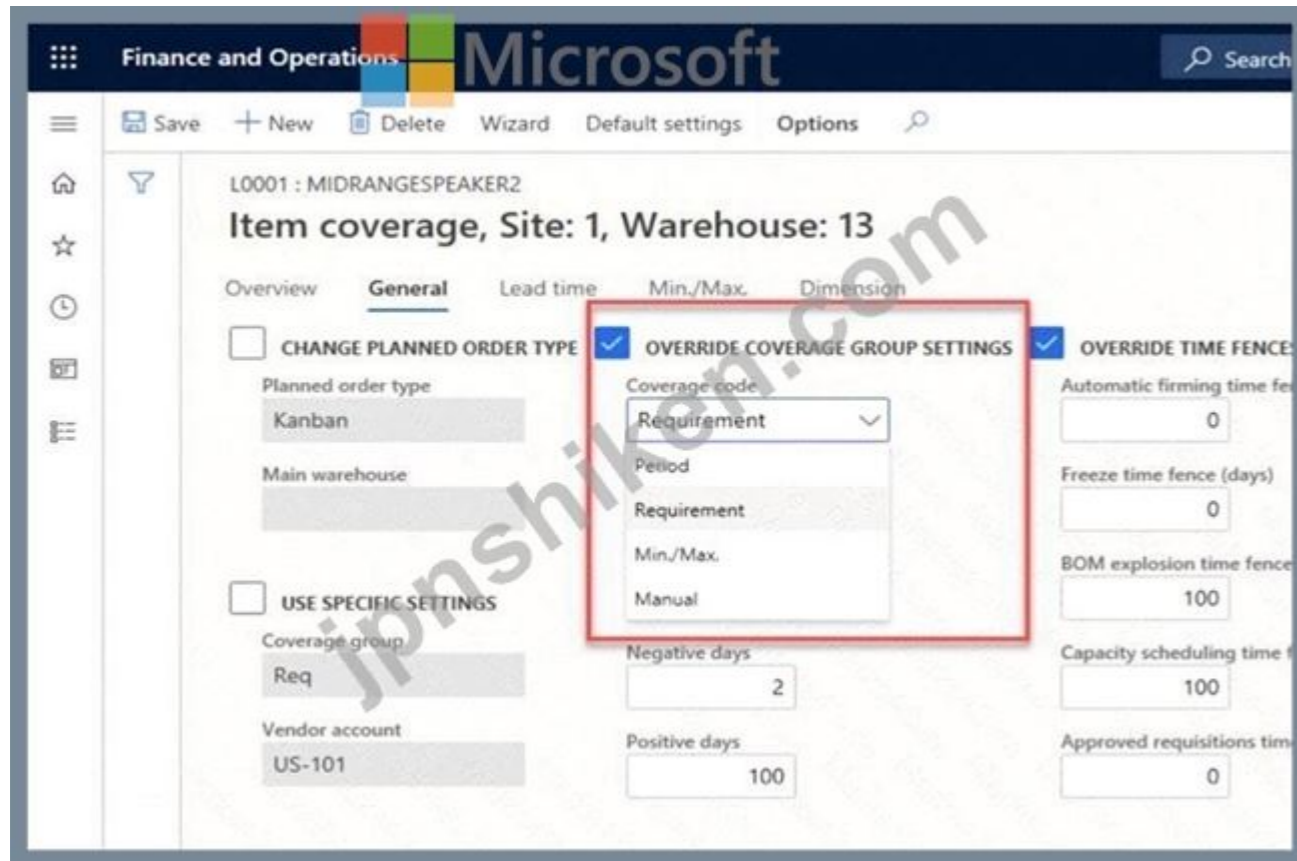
Finance and Operations Microsoft Search

Save + New Delete Wizard Default settings Options

L0001 : MIDRANGESPEAKER2

Item coverage, Site: 1, Warehouse: 13

Overview General Lead time Min./Max. Dimension

CHANGE PLANNED ORDER TYPE

Planned order type

Kanban

Main warehouse

USE SPECIFIC SETTINGS

Coverage group

Req

Vendor account

US-101

OVERRIDE COVERAGE GROUP SETTINGS

Coverage code

Requirement

Period

Requirement

Min./Max.

Manual

Negative days

2

Positive days

100

OVERRIDE TIME FENCES

Automatic firming time fe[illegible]

0

Freeze time fence (days)

0

BOM explosion time fence

100

Capacity scheduling time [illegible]

100

Approved requisitions tim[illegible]

0

jpnshiken.com